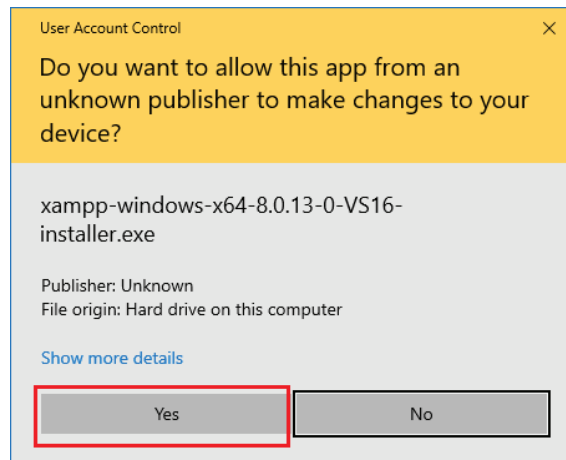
User Account Control

×

Do you want to allow this app from an unknown publisher to make changes to your device?

xampp-windows-x64-8.0.13-0-VS16-installer.exe

Publisher: Unknown
File origin: Hard drive on this computer

Show more details

Yes

No